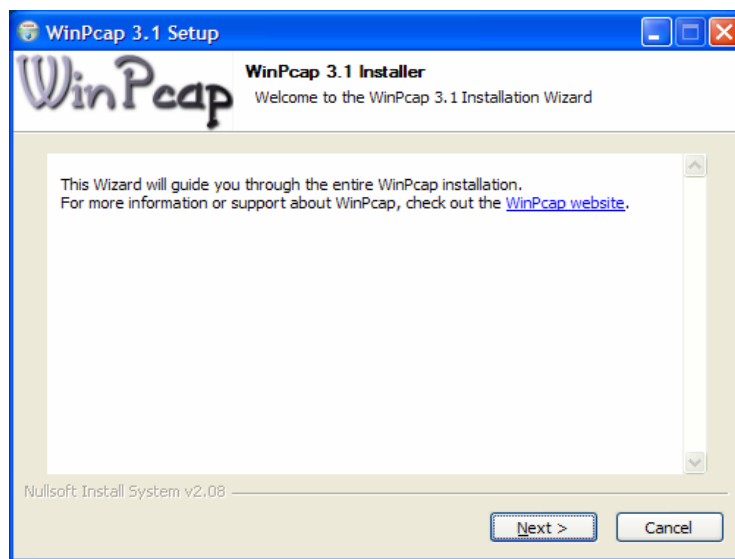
WinPcap 3.1 Setup

WinPcap

WinPcap 3.1 Installer
Welcome to the WinPcap 3.1 Installation Wizard

This Wizard will guide you through the entire WinPcap installation.
For more information or support about WinPcap, check out the WinPcap website.

Nullsoft Install System v2.08

Next >
Cancel